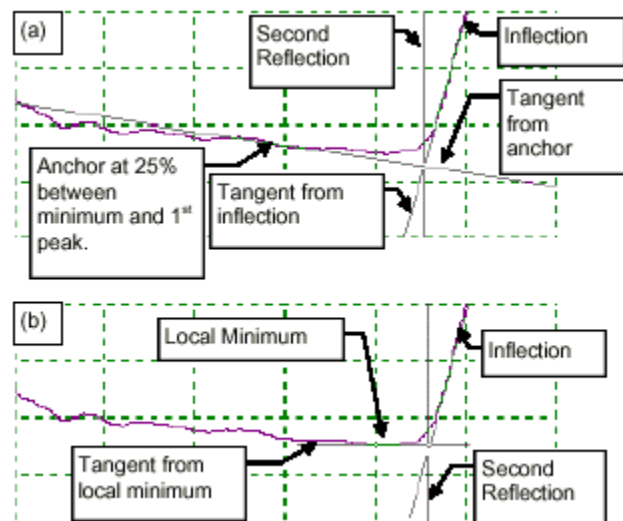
(a)

Second Reflection

Inflection

Tangent from anchor

Anchor at 25% between minimum and 1$^{st}$ peak.

Tangent from inflection

(b)

Local Minimum

Inflection

Tangent from local minimum

Second Reflection